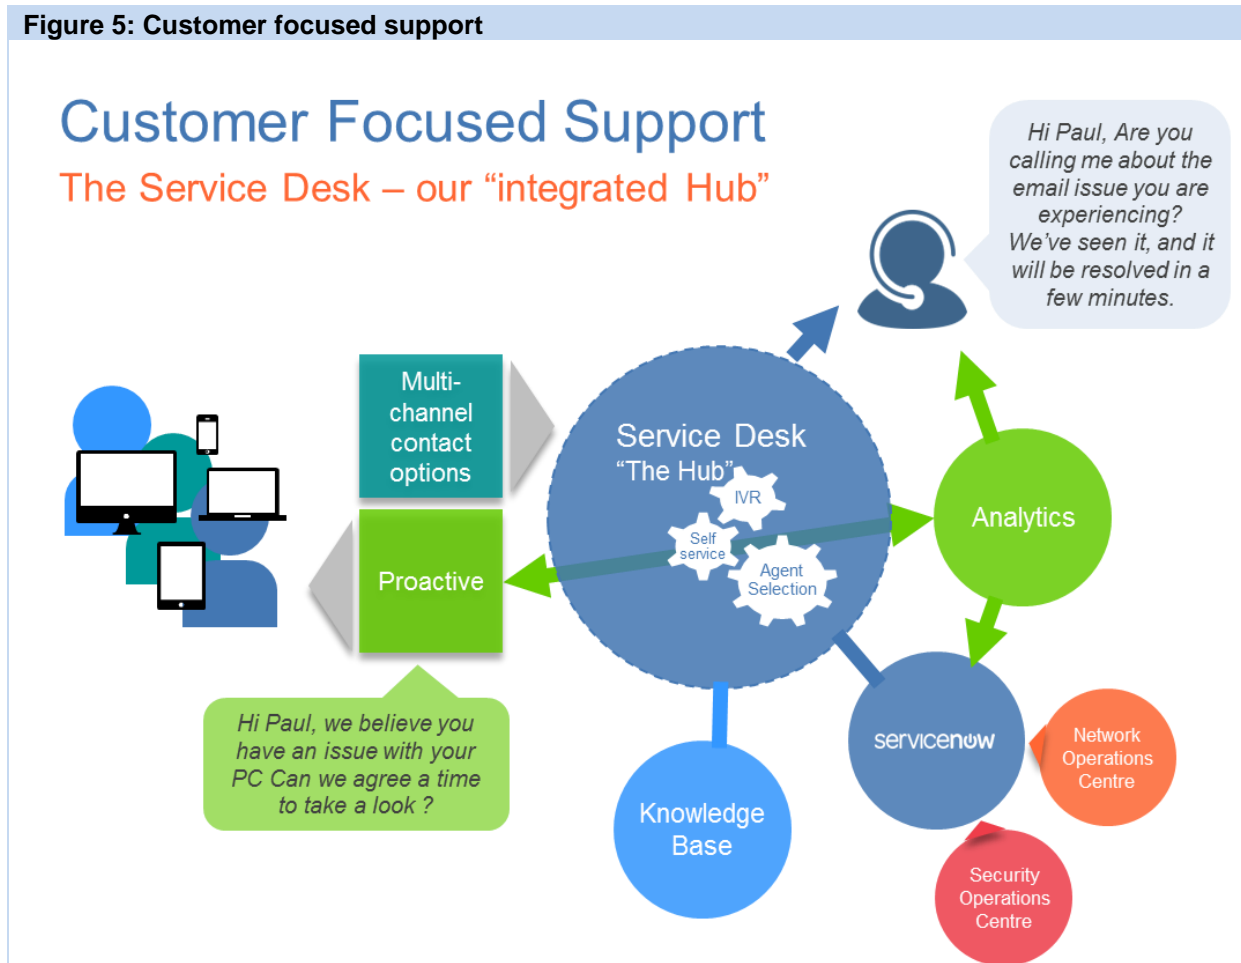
Figure 5: Customer focused support

Customer Focused Support

The Service Desk – our "integrated Hub"

Hi Paul, Are you calling me about the email issue you are experiencing? We've seen it, and it will be resolved in a few minutes.

Multi-channel contact options

Proactive

Service Desk
"The Hub"

IVR

Self service

Agent Selection

Analytics

servicenow

Network Operations Centre

Security Operations Centre

Knowledge Base

Hi Paul, we believe you have an issue with your PC Can we agree a time to take a look ?